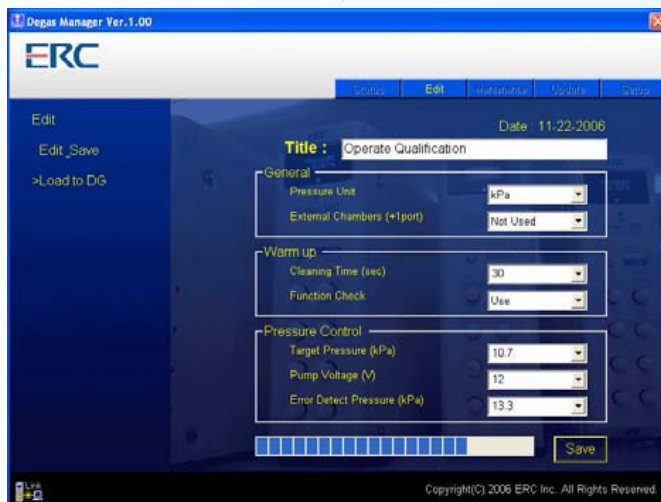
Degas Manager Ver.1.00

ERC

Status Edit Maintenance Update Setup

Edit

Edit_Save

>Load to DG

Date : 11-22-2006

Title : Operate Qualification

General

Pressure Unit kPa

External Chambers (+1port) Not Used

Warm up

Cleaning Time (sec) 30

Function Check Use

Pressure Control

Target Pressure (kPa) 10.7

Pump Voltage (V) 12

Error Detect Pressure (kPa) 13.3

Save

Link

Copyright(C) 2006 ERC Inc. All Rights Reserved.